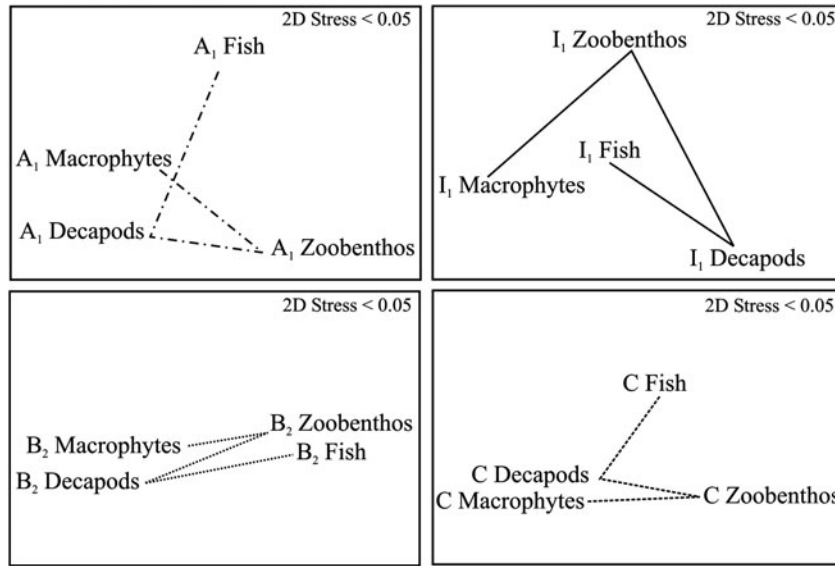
2D Stress < 0.05

$A_1$ Fish

$A_1$ Macrophytes

$A_1$ Decapods

$A_1$ Zoobenthos

2D Stress < 0.05

$I_1$ Zoobenthos

$I_1$ Fish

$I_1$ Macrophytes

$I_1$ Decapods

2D Stress < 0.05

$B_2$ Zoobenthos

$B_2$ Macrophytes

$B_2$ Fish

$B_2$ Decapods

2D Stress < 0.05

C Fish

C Decapods

C Macrophytes

C Zoobenthos